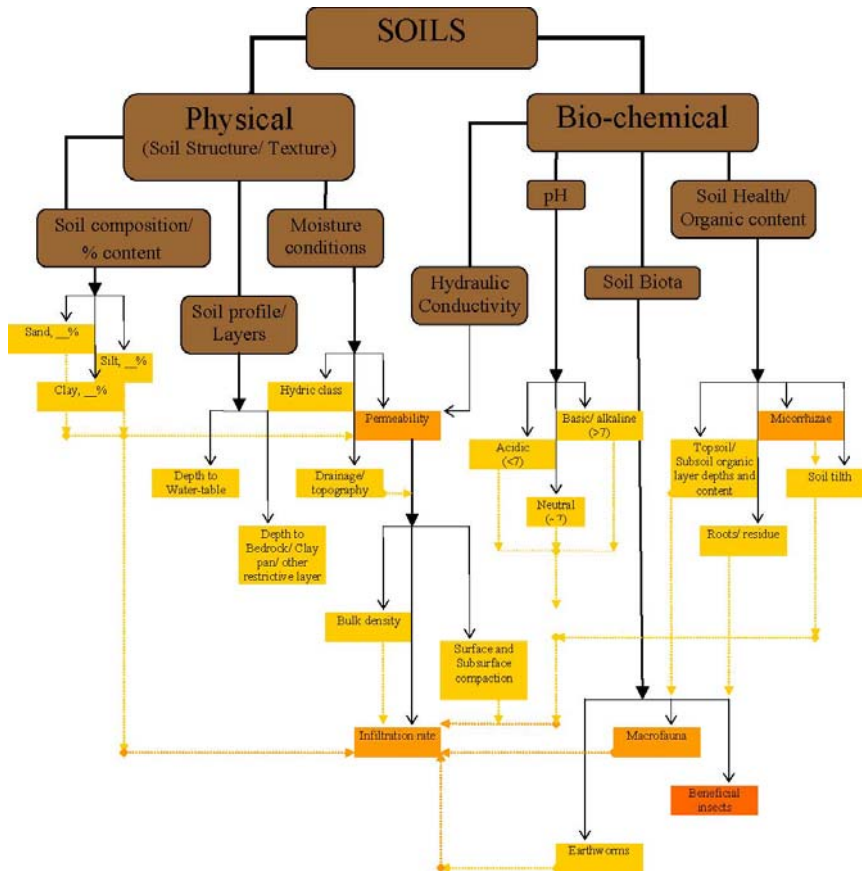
SOILS

Physical
(Soil Structure/ Texture)

Bio-chemical

Soil composition/ % content

Moisture conditions

pH

Soil Health/ Organic content

Hydraulic Conductivity

Soil Biota

Soil profile/ Layers

Sand, __%

Silt, __%

Clay, __%

Hydric class

Permeability

Basic/ alkaline (>7)

Acidic (<7)

Micorrhizae

Topsoil/ Subsoil organic layer depths and content

Soil tilth

Depth to Water-table

Drainage/ topography

Neutral (~7)

Roots/ residue

Depth to Bedrock/ Clay pan/ other restrictive layer

Bulk density

Surface and Subsurface compaction

Infiltration rate

Macrofauna

Beneficial insects

Earthworms